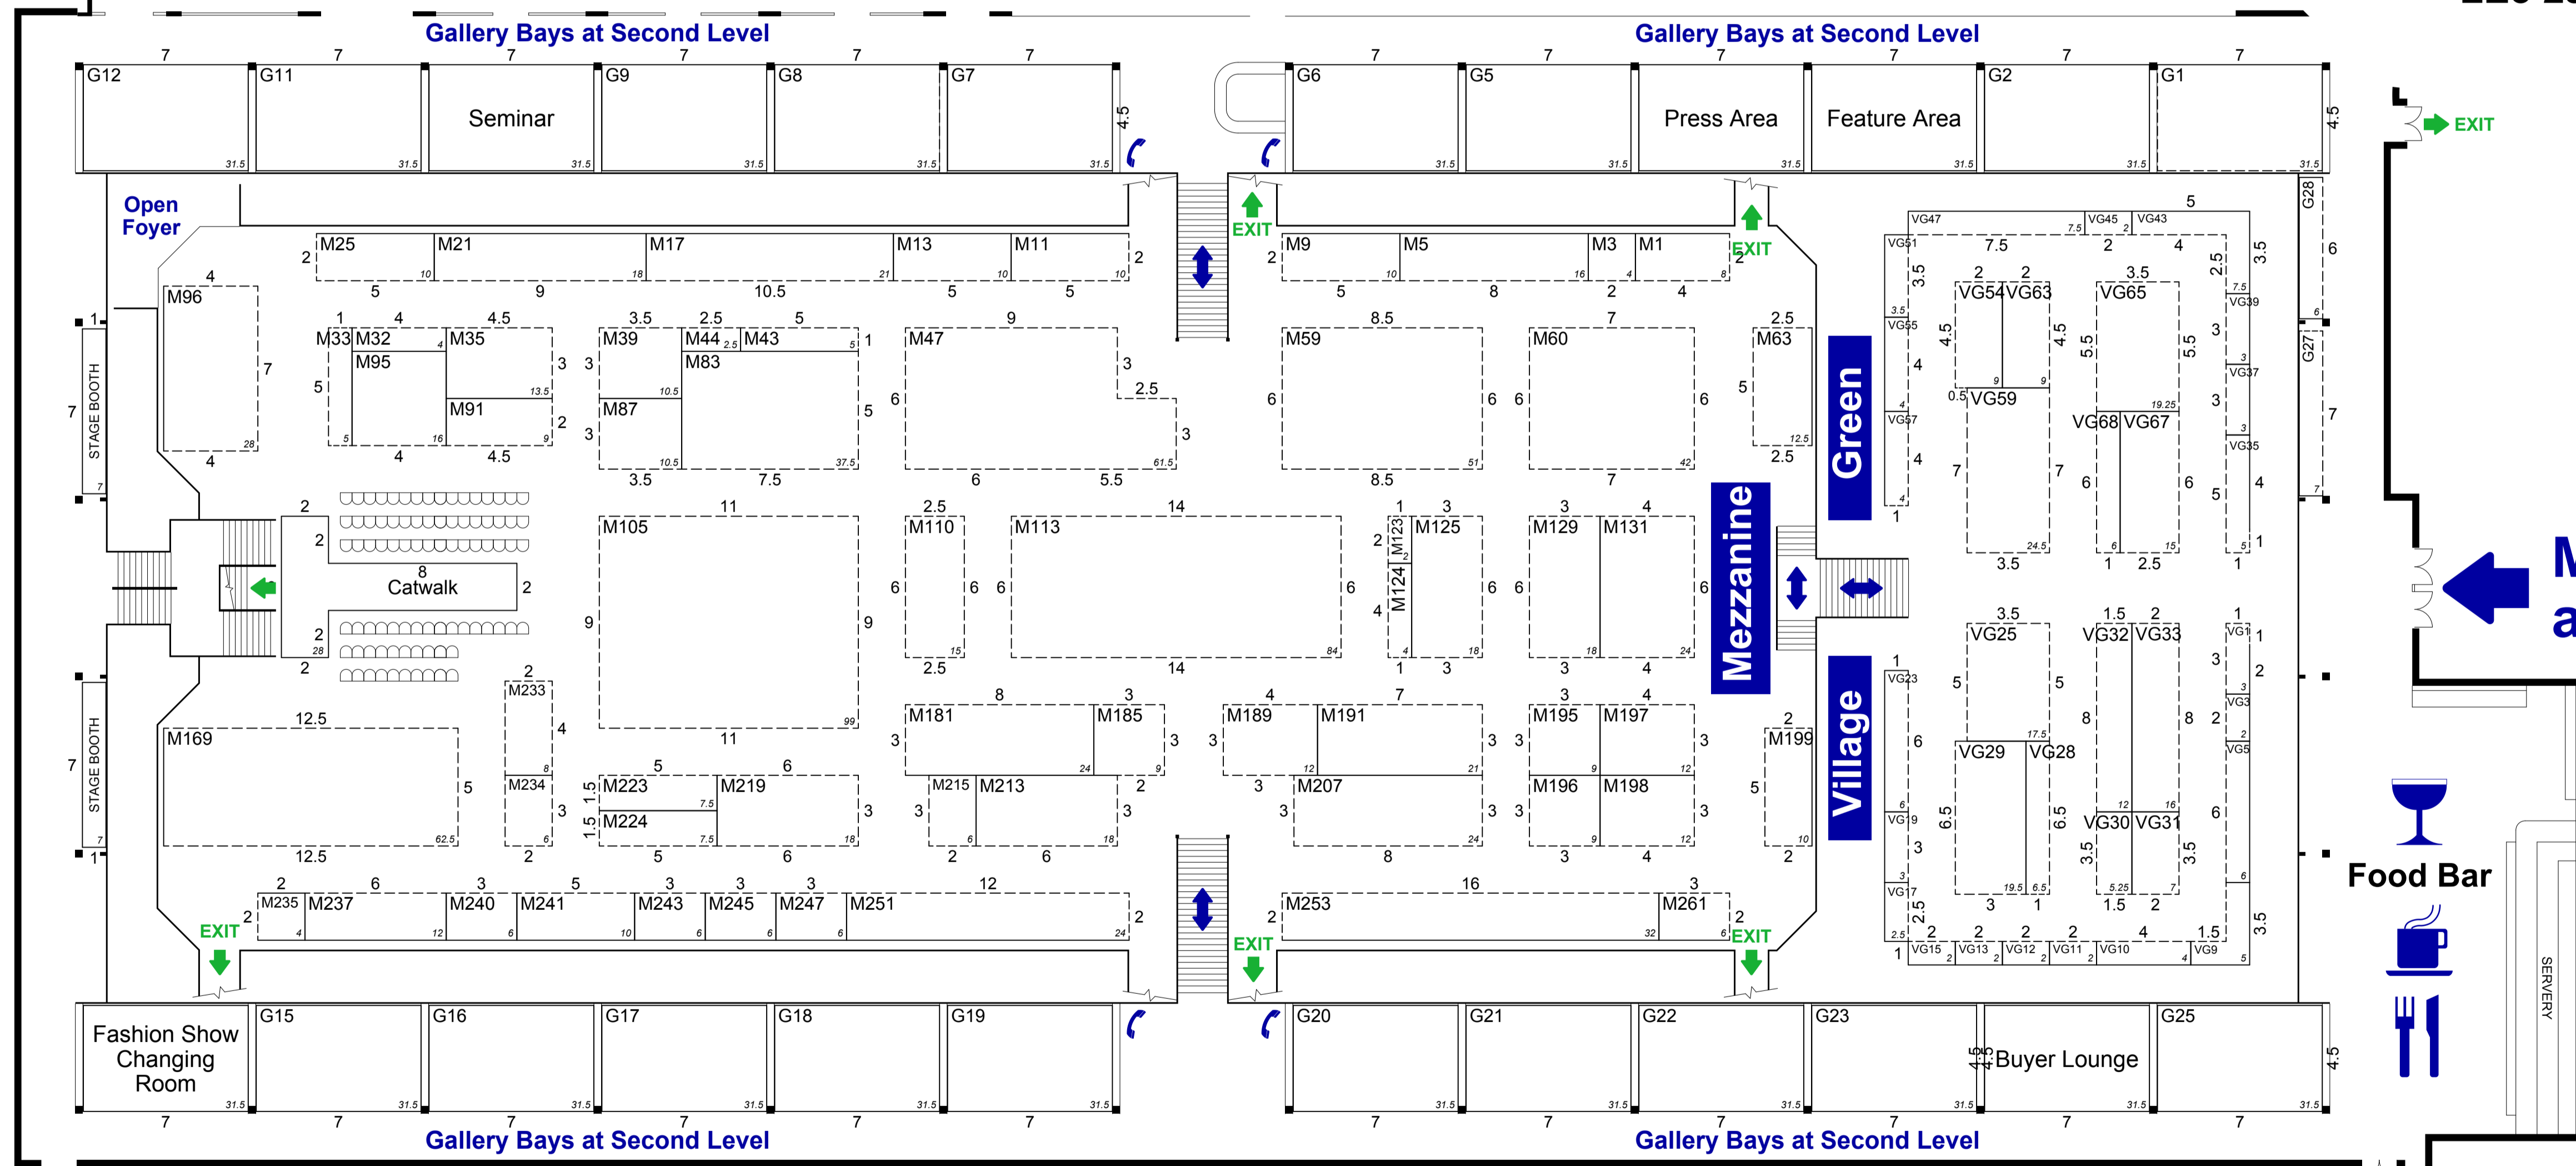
Gallery Bays at Second Level

Gallery Bays at Second Level

7 7 7 7 7 7

G12 31.5 | G11 31.5 | Seminar 31.5 | G9 31.5 | G8 31.5 | G7 31.5 4.5

7 7 7 7 7 7

G6 31.5 | G5 31.5 | Press Area 31.5 | Feature Area 31.5 | G2 31.5 | G1 31.5 4.5

EXIT

Open Foyer

M25 10 | M21 18 | M17 21 | M13 10 | M11 10

M9 10 | M5 16 | M3 4 | M1 8

EXIT EXIT

M96 28

M33 M32 M95 M35 M91

M39 M44 M43 M87 M83

M47 61.5

M59 51

M60 42

M63 12.5

STAGE BOOTH

Catwalk

M105 99

M110 15

M113 84

M123 M124 M125 18

M129 18 M131 24

Mezzanine

Green

Village

VG47 VG45 VG43 VG51 VG55 VG57 VG54 VG63 VG65 VG39 VG37 VG35 VG59 VG68 VG67

VG25 VG32 VG33 VG1 VG3 VG5 VG23 VG29 VG28 VG30 VG31 VG19 VG17 VG15 VG13 VG12 VG11 VG10 VG9

G28 G27

M233 M234

M169 62.5

M181 M185

M189 M191

M195 M197

M199

M223 M224 M219

M215 M213

M207

M196 M198

STAGE BOOTH

M235 M237 M240 M241 M243 M245 M247 M251

M253 32 M261

EXIT EXIT EXIT

EXIT

Food Bar

SERVERY

Fashion Show Changing Room 31.5 | G15 31.5 | G16 31.5 | G17 31.5 | G18 31.5 | G19 31.5

G20 31.5 | G21 31.5 | G22 31.5 | G23 31.5 | Buyer Lounge 31.5 | G25 31.5 4.5

7 7 7 7 7 7

7 7 7 7 7 7

Gallery Bays at Second Level

Gallery Bays at Second Level